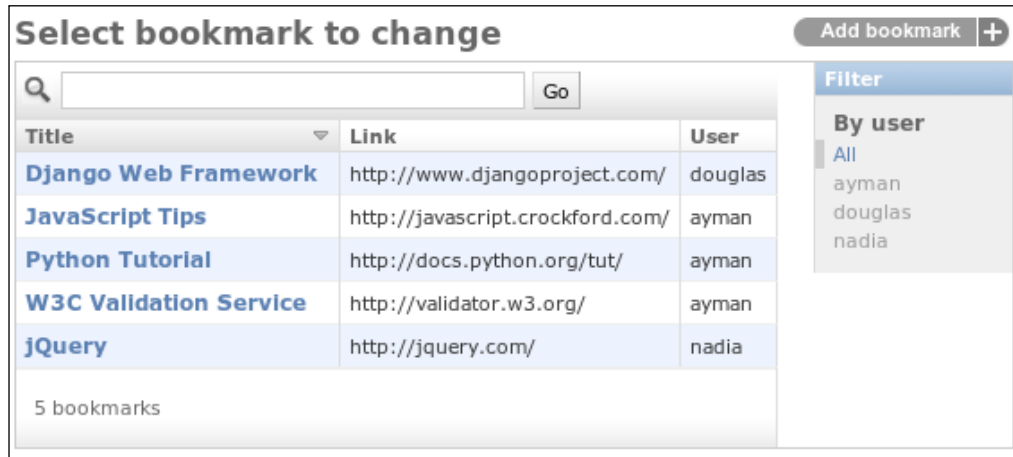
Select bookmark to change

Add bookmark +

Go

| Title | Link | User |
|---|---|---|
| Django Web Framework | http://www.djangoproject.com/ | douglas |
| JavaScript Tips | http://javascript.crockford.com/ | ayman |
| Python Tutorial | http://docs.python.org/tut/ | ayman |
| W3C Validation Service | http://validator.w3.org/ | ayman |
| jQuery | http://jquery.com/ | nadia |

5 bookmarks

Filter

By user

All
ayman
douglas
nadia